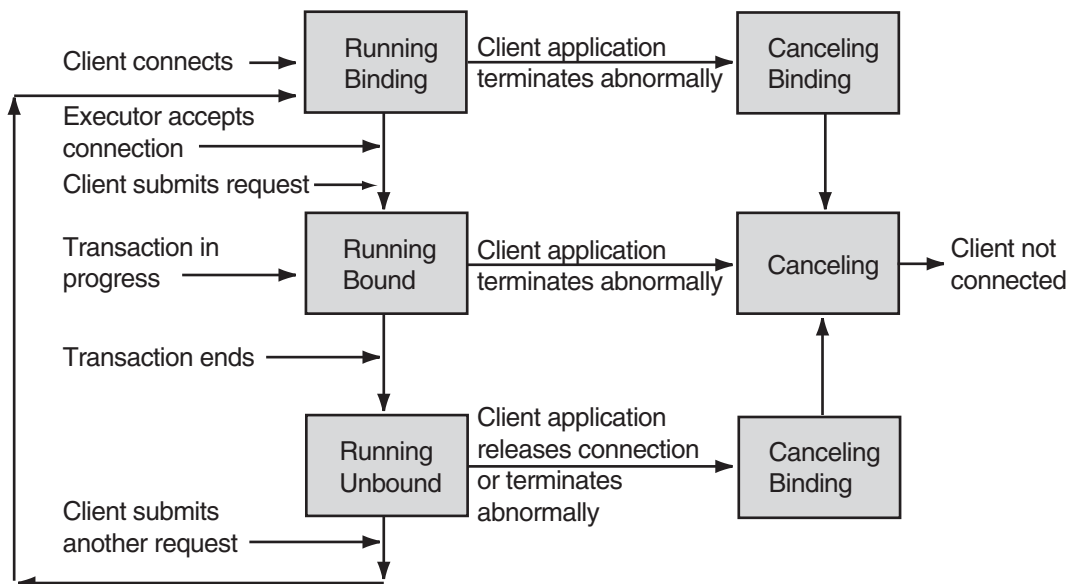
Client connects

Running Binding

Client application terminates abnormally

Canceling Binding

Executor accepts connection

Client submits request

Transaction in progress

Running Bound

Client application terminates abnormally

Canceling

Client not connected

Transaction ends

Running Unbound

Client application releases connection or terminates abnormally

Canceling Binding

Client submits another request